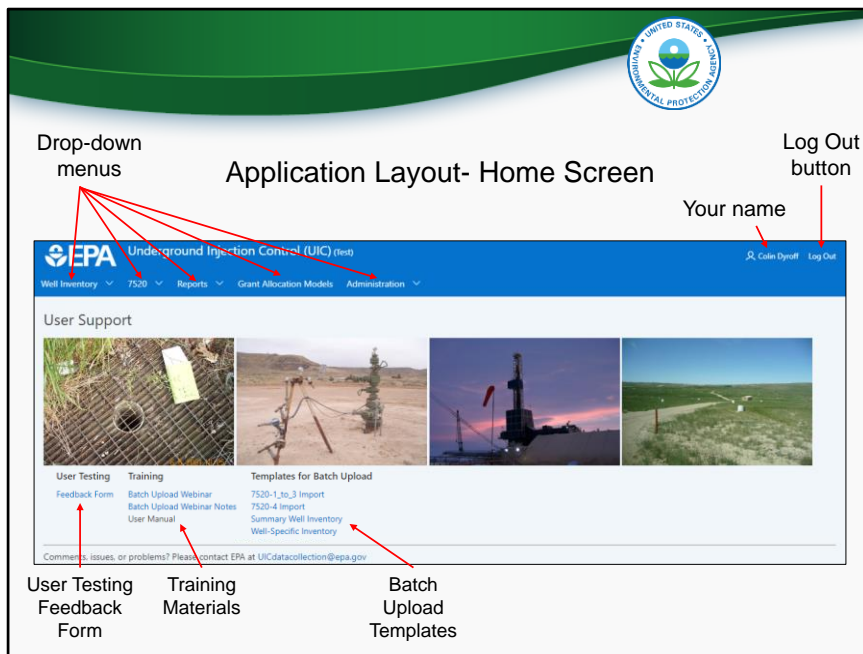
UNITED STATES ENVIRONMENTAL PROTECTION AGENCY

Drop-down menus

Application Layout- Home Screen

Log Out button

Your name

EPA Underground Injection Control (UIC) (Test)

Colin Dyroff Log Out

Well Inventory 7520 Reports Grant Allocation Models Administration

User Support

User Testing
Feedback Form

Training
Batch Upload Webinar
Batch Upload Webinar Notes
User Manual

Templates for Batch Upload
7520-1_to_3 Import
7520-4 Import
Summary Well Inventory
Well-Specific Inventory

Comments, issues, or problems? Please contact EPA at UICdatacollection@epa.gov

User Testing Feedback Form

Training Materials

Batch Upload Templates